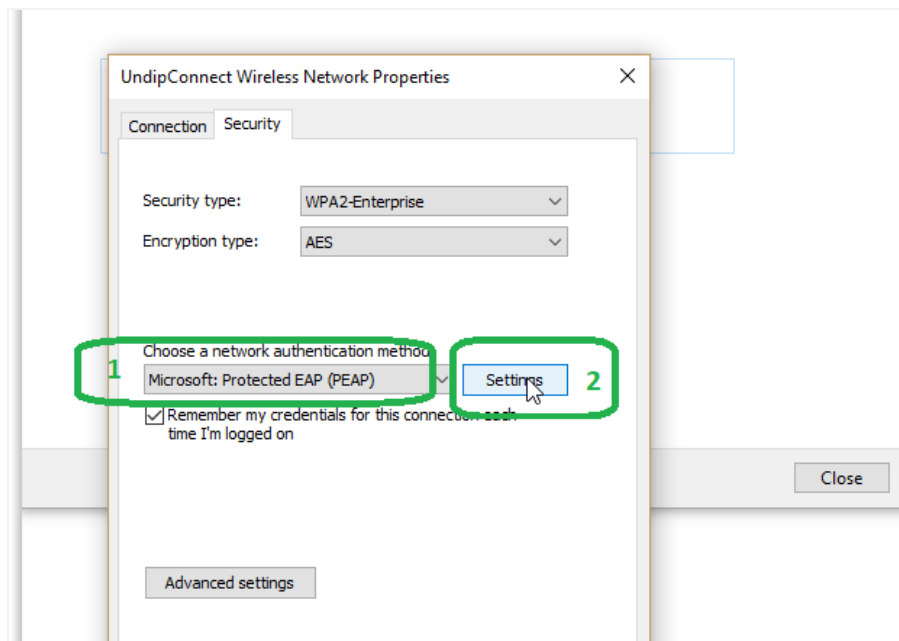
UndipConnect Wireless Network Properties

Connection Security

Security type: WPA2-Enterprise

Encryption type: AES

Choose a network authentication method

1

Microsoft: Protected EAP (PEAP)

Settings

2

Remember my credentials for this connection each time I'm logged on

Close

Advanced settings